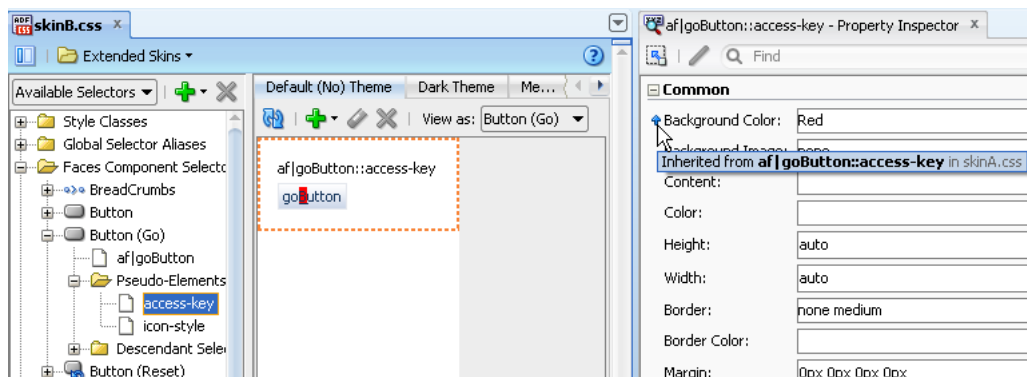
skinB.css ×

Extended Skins ▾

Available Selectors ▾

Style Classes
Global Selector Aliases
Faces Component Selecto
BreadCrumbs
Button
Button (Go)
af|goButton
Pseudo-Elements
access-key
icon-style
Descendant Sele
Button (Reset)

Default (No) Theme | Dark Theme | Me...

View as: Button (Go)

af|goButton::access-key

goButton

af|goButton::access-key - Property Inspector ×

Find

Common

Background Color: Red
Background Image: none
Inherited from **af|goButton::access-key** in skinA.css
Content:
Color:
Height: auto
Width: auto
Border: none medium
Border Color:
Margin: 0px 0px 0px 0px